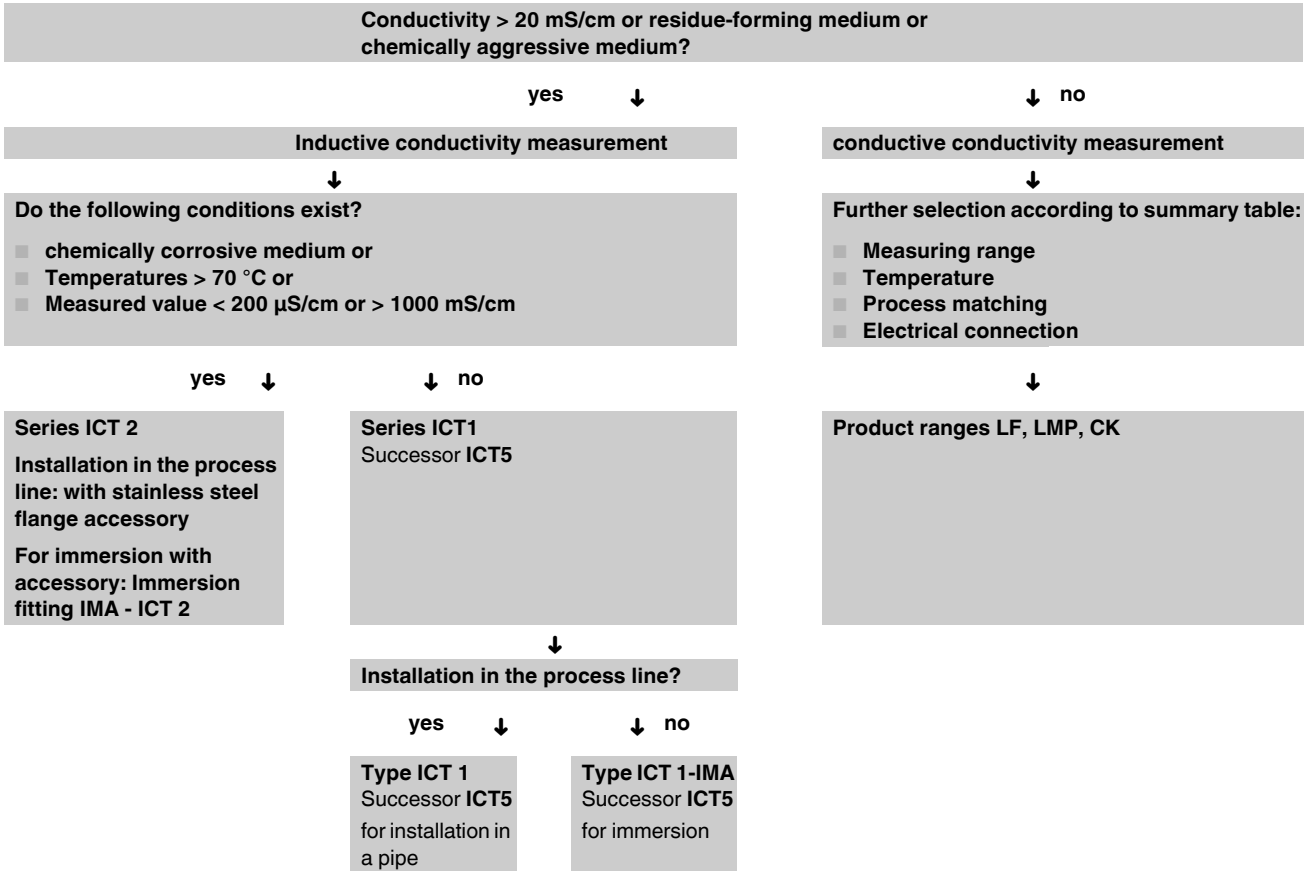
Conductivity > 20 mS/cm or residue-forming medium or chemically aggressive medium?

yes ↓

↓ no

Inductive conductivity measurement

↓

Do the following conditions exist?

■ chemically corrosive medium or
■ Temperatures > 70 °C or
■ Measured value < 200 µS/cm or > 1000 mS/cm

yes ↓

↓ no

Series ICT 2

Installation in the process line: with stainless steel flange accessory

For immersion with accessory: Immersion fitting IMA - ICT 2

Series ICT1
Successor ICT5

↓

Installation in the process line?

yes ↓

↓ no

Type ICT 1
Successor ICT5
for installation in a pipe

Type ICT 1-IMA
Successor ICT5
for immersion

conductive conductivity measurement

↓

Further selection according to summary table:

■ Measuring range
■ Temperature
■ Process matching
■ Electrical connection

↓

Product ranges LF, LMP, CK